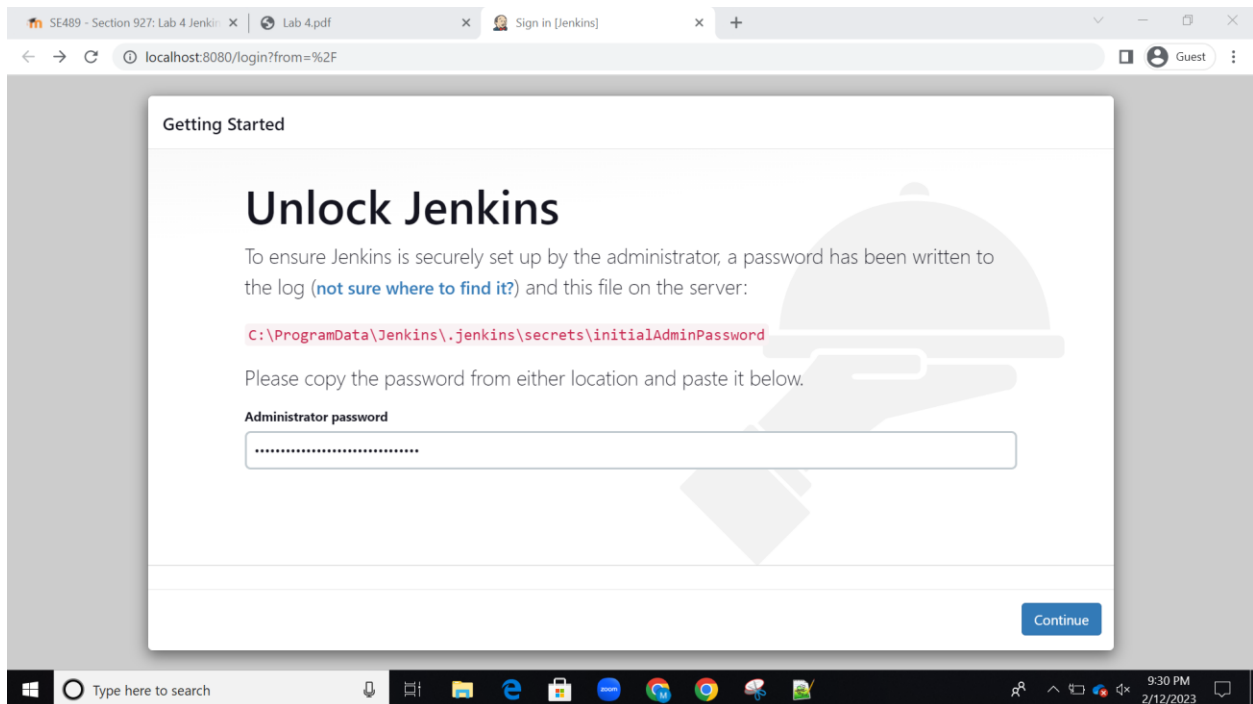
SE489 - Section 927: Lab 4 Jenkin ×
Lab 4.pdf ×
Sign in [Jenkins] ×
+

localhost:8080/login?from=%2F
Guest

Getting Started

Unlock Jenkins

To ensure Jenkins is securely set up by the administrator, a password has been written to the log (not sure where to find it?) and this file on the server:

C:\ProgramData\Jenkins\.jenkins\secrets\initialAdminPassword

Please copy the password from either location and paste it below.

Administrator password

································

Continue

Type here to search
zoom
9:30 PM
2/12/2023